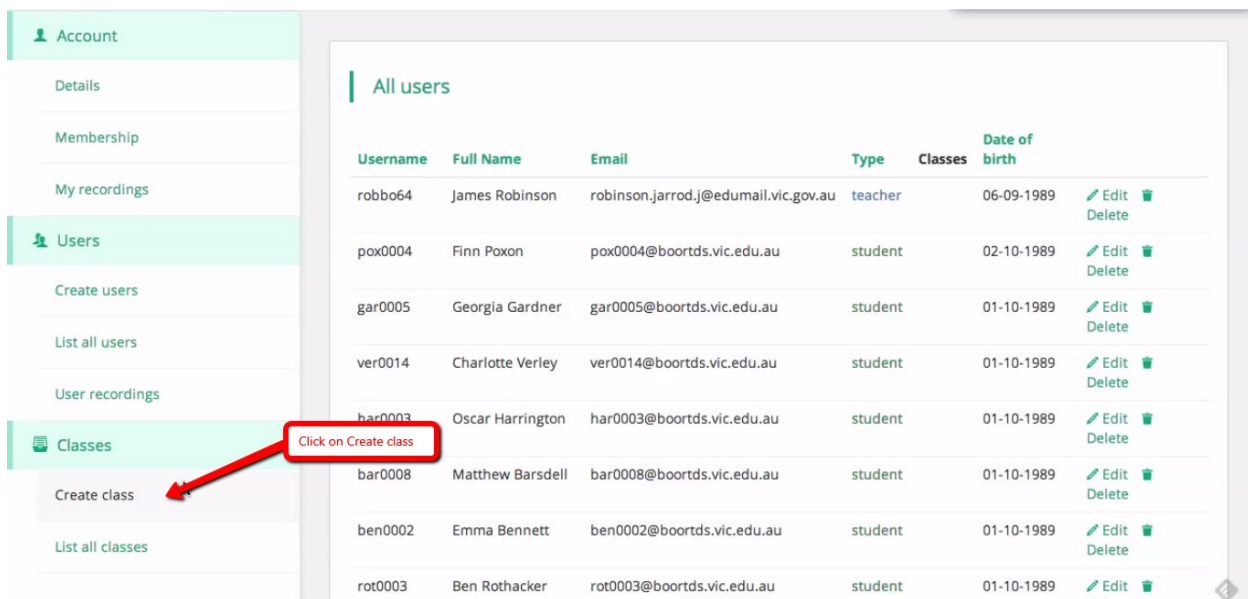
Account

Details

Membership

My recordings

Users

Create users

List all users

User recordings

Classes

Create class

List all classes

All users

| Username | Full Name | Email | Type | Classes | Date of birth | |
|---|---|---|---|---|---|---|
| robbo64 | James Robinson | robinson.jarrod.j@edumail.vic.gov.au | teacher | | 06-09-1989 | Edit Delete |
| pox0004 | Finn Poxon | pox0004@boortds.vic.edu.au | student | | 02-10-1989 | Edit Delete |
| gar0005 | Georgia Gardner | gar0005@boortds.vic.edu.au | student | | 01-10-1989 | Edit Delete |
| ver0014 | Charlotte Verley | ver0014@boortds.vic.edu.au | student | | 01-10-1989 | Edit Delete |
| har0003 | Oscar Harrington | har0003@boortds.vic.edu.au | student | | 01-10-1989 | Edit Delete |
| bar0008 | Matthew Barsdell | bar0008@boortds.vic.edu.au | student | | 01-10-1989 | Edit Delete |
| ben0002 | Emma Bennett | ben0002@boortds.vic.edu.au | student | | 01-10-1989 | Edit Delete |
| rot0003 | Ben Rothacker | rot0003@boortds.vic.edu.au | student | | 01-10-1989 | Edit |

Click on Create class